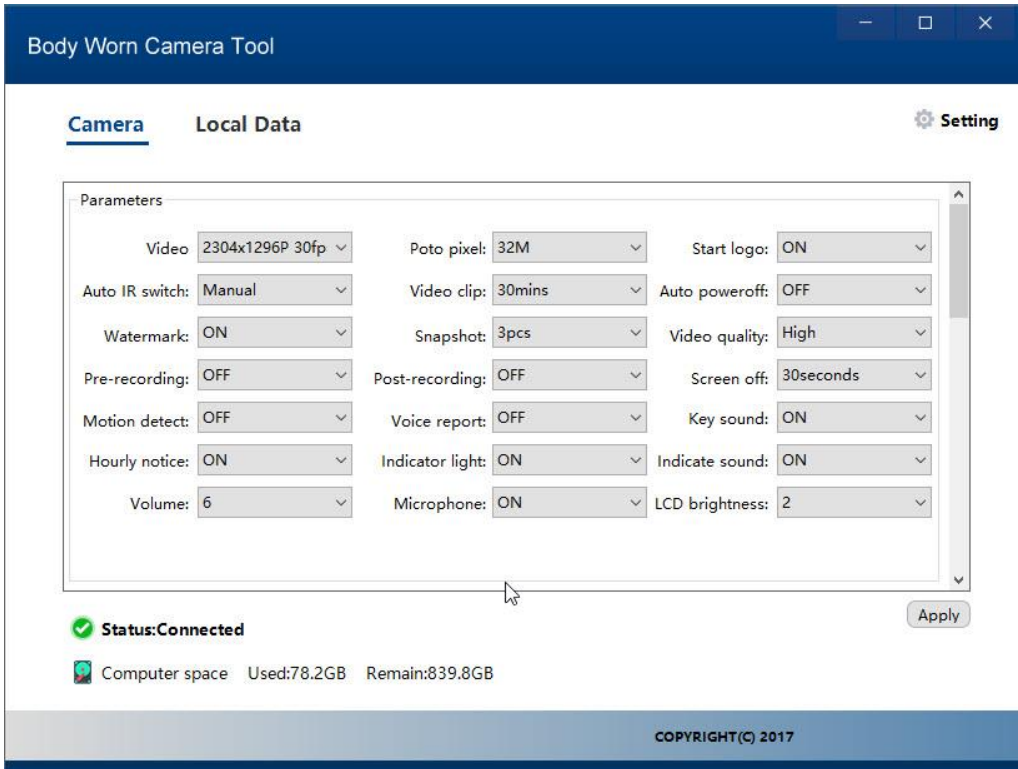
Body Worn Camera Tool

Camera Local Data

Setting

Parameters

Video 2304x1296P 30fp
Poto pixel: 32M
Start logo: ON
Auto IR switch: Manual
Video clip: 30mins
Auto poweroff: OFF
Watermark: ON
Snapshot: 3pcs
Video quality: High
Pre-recording: OFF
Post-recording: OFF
Screen off: 30seconds
Motion detect: OFF
Voice report: OFF
Key sound: ON
Hourly notice: ON
Indicator light: ON
Indicate sound: ON
Volume: 6
Microphone: ON
LCD brightness: 2

Apply

Status:Connected

Computer space Used:78.2GB Remain:839.8GB

COPYRIGHT(C) 2017